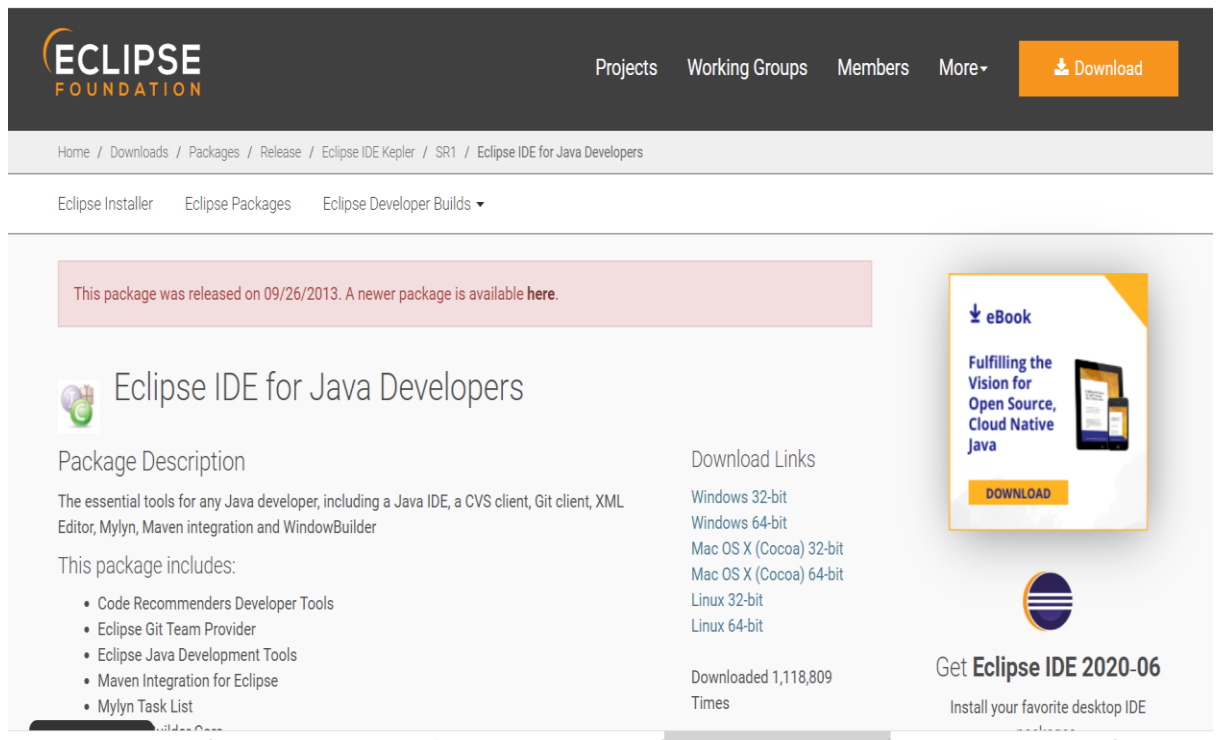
ECLIPSE FOUNDATION

Projects Working Groups Members More▾ Download

Home / Downloads / Packages / Release / Eclipse IDE Kepler / SR1 / Eclipse IDE for Java Developers

Eclipse Installer Eclipse Packages Eclipse Developer Builds ▾

This package was released on 09/26/2013. A newer package is available here.

Eclipse IDE for Java Developers

Package Description

The essential tools for any Java developer, including a Java IDE, a CVS client, Git client, XML Editor, Mylyn, Maven integration and WindowBuilder

This package includes:

- Code Recommenders Developer Tools
- Eclipse Git Team Provider
- Eclipse Java Development Tools
- Maven Integration for Eclipse
- Mylyn Task List
- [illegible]uilder Core

Download Links

Windows 32-bit
Windows 64-bit
Mac OS X (Cocoa) 32-bit
Mac OS X (Cocoa) 64-bit
Linux 32-bit
Linux 64-bit

Downloaded 1,118,809 Times

eBook

Fulfilling the Vision for Open Source, Cloud Native Java

DOWNLOAD

Get Eclipse IDE 2020-06

Install your favorite desktop IDE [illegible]